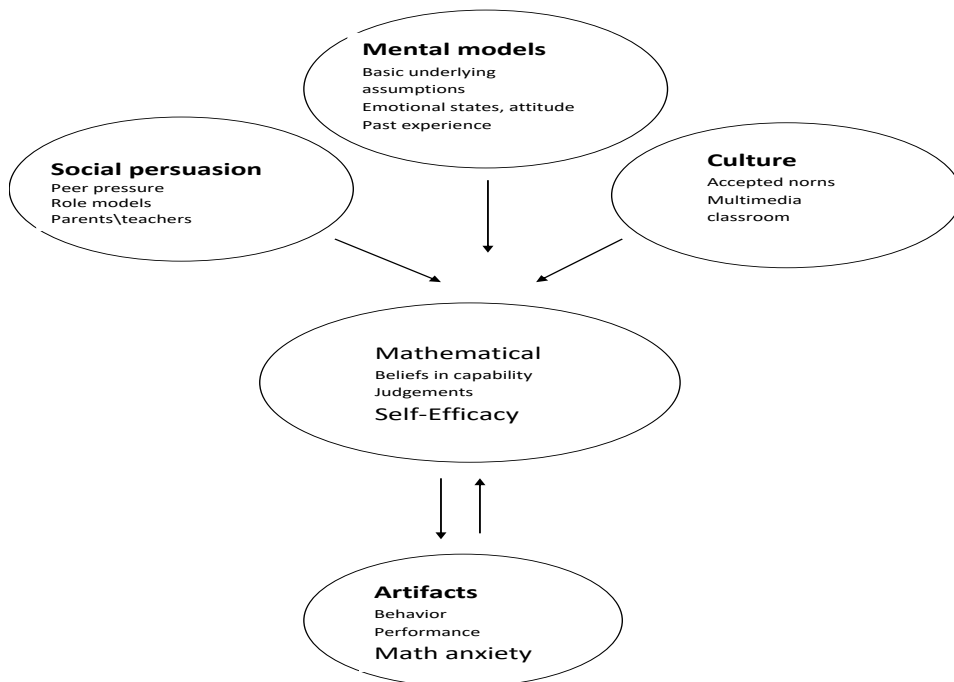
Mental models
Basic underlying assumptions
Emotional states, attitude
Past experience

Social persuasion
Peer pressure
Role models
Parents\teachers

Culture
Accepted norns
Multimedia classroom

Mathematical
Beliefs in capability
Judgements
Self-Efficacy

Artifacts
Behavior
Performance
Math anxiety